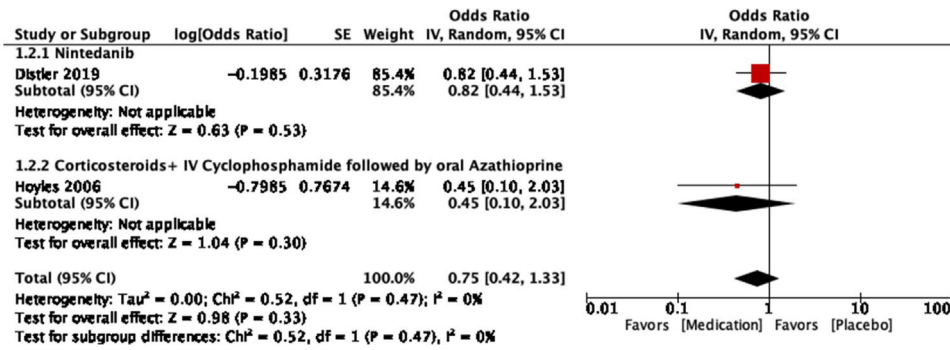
| Study or Subgroup | log[Odds Ratio] | SE | Weight | Odds Ratio IV, Random, 95% CI |
|---|---|---|---|---|
| 1.2.1 Nintedanib | | | | |
| Distler 2019 | −0.1985 | 0.3176 | 85.4% | 0.82 [0.44, 1.53] |
| Subtotal (95% CI) | | | 85.4% | 0.82 [0.44, 1.53] |
| Heterogeneity: Not applicable | | | | |
| Test for overall effect: Z = 0.63 (P = 0.53) | | | | |
| 1.2.2 Corticosteroids+ IV Cyclophosphamide followed by oral Azathioprine | | | | |
| Hoyles 2006 | −0.7985 | 0.7674 | 14.6% | 0.45 [0.10, 2.03] |
| Subtotal (95% CI) | | | 14.6% | 0.45 [0.10, 2.03] |
| Heterogeneity: Not applicable | | | | |
| Test for overall effect: Z = 1.04 (P = 0.30) | | | | |
| Total (95% CI) | | | 100.0% | 0.75 [0.42, 1.33] |

Heterogeneity: Tau² = 0.00; Chi² = 0.52, df = 1 (P = 0.47); I² = 0%
Test for overall effect: Z = 0.98 (P = 0.33)
Test for subgroup differences: Chi² = 0.52, df = 1 (P = 0.47), I² = 0%

Odds Ratio
IV, Random, 95% CI

0.01 0.1 1 10 100
Favors [Medication] Favors [Placebo]